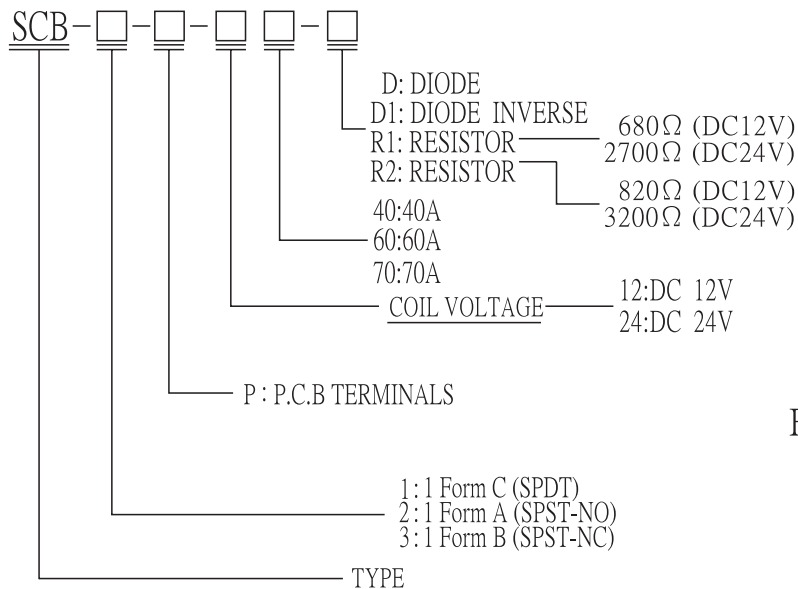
SCB-□-□-□ □-□

D: DIODE
D1: DIODE INVERSE
R1: RESISTOR
R2: RESISTOR

680Ω (DC12V)
2700Ω (DC24V)
820Ω (DC12V)
3200Ω (DC24V)

40:40A
60:60A
70:70A

COIL VOLTAGE
12:DC 12V
24:DC 24V

P : P.C.B TERMINALS

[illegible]

1: 1 Form C (SPDT)
2: 1 Form A (SPST-NO)
3: 1 Form B (SPST-NC)

TYPE